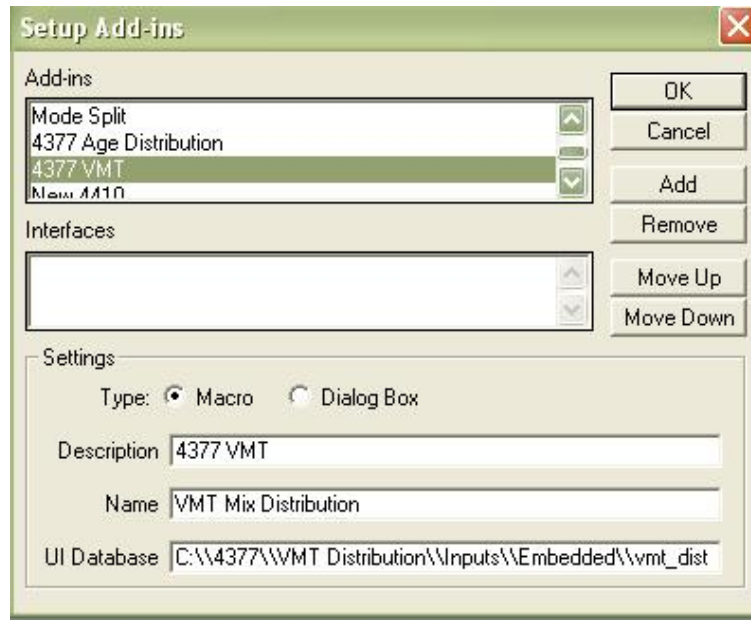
Setup Add-ins

Add-ins

Mode Split
4377 Age Distribution
4377 VMT
New 4410

OK
Cancel
Add
Remove

Interfaces

Move Up
Move Down

Settings

Type: Macro Dialog Box

Description 4377 VMT

Name VMT Mix Distribution

UI Database C:\\4377\\VMT Distribution\\Inputs\\Embedded\\vmt_dist